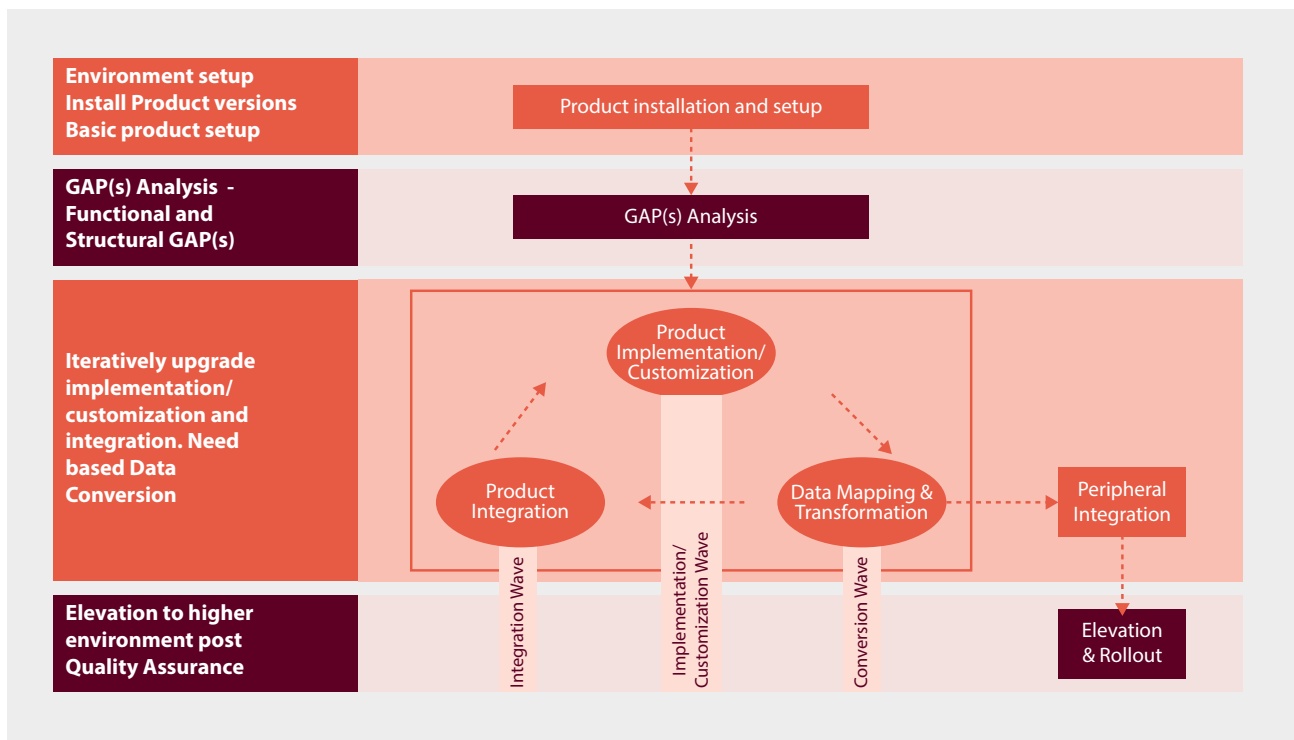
Environment setup
Install Product versions
Basic product setup

Product installation and setup

GAP(s) Analysis - Functional and Structural GAP(s)

GAP(s) Analysis

Iteratively upgrade implementation/ customization and integration. Need based Data Conversion

Product Implementation/ Customization

Product Integration

Data Mapping & Transformation

Peripheral Integration

Elevation to higher environment post Quality Assurance

Integration Wave

Implementation/ Customization Wave

Conversion Wave

Elevation & Rollout